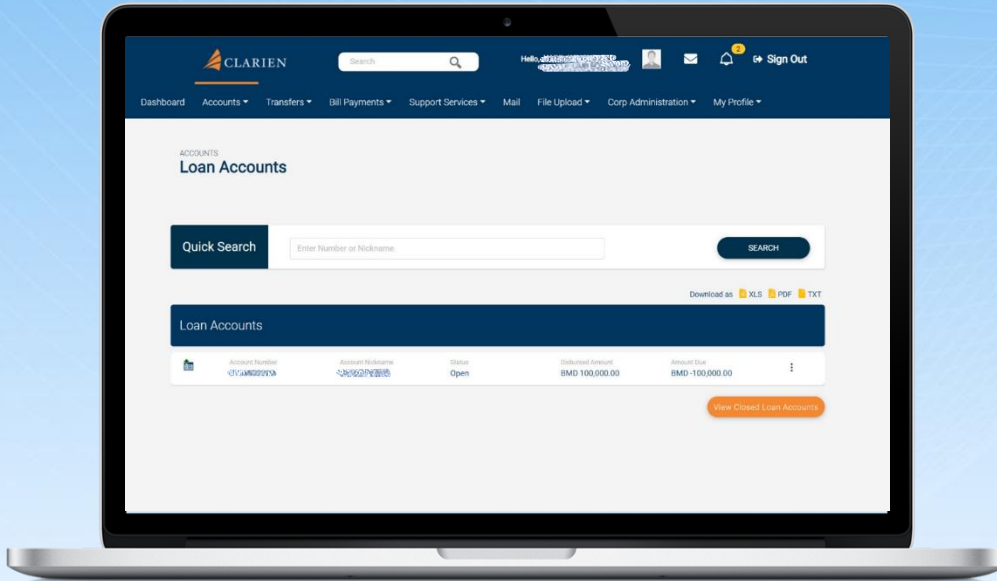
CLARIEN

Search

Hello, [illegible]

2

Sign Out

Dashboard Accounts ▾ Transfers ▾ Bill Payments ▾ Support Services ▾ Mail File Upload ▾ Corp Administration ▾ My Profile ▾

ACCOUNTS
Loan Accounts

Quick Search

Enter Number or Nickname

SEARCH

Download as XLS PDF TXT

Loan Accounts

| Account Number | Account Nickname | Status | Disbursed Amount | Amount Due |
|---|---|---|---|---|
| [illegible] | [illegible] | Open | BMD 100,000.00 | BMD -100,000.00 |

View Closed Loan Accounts